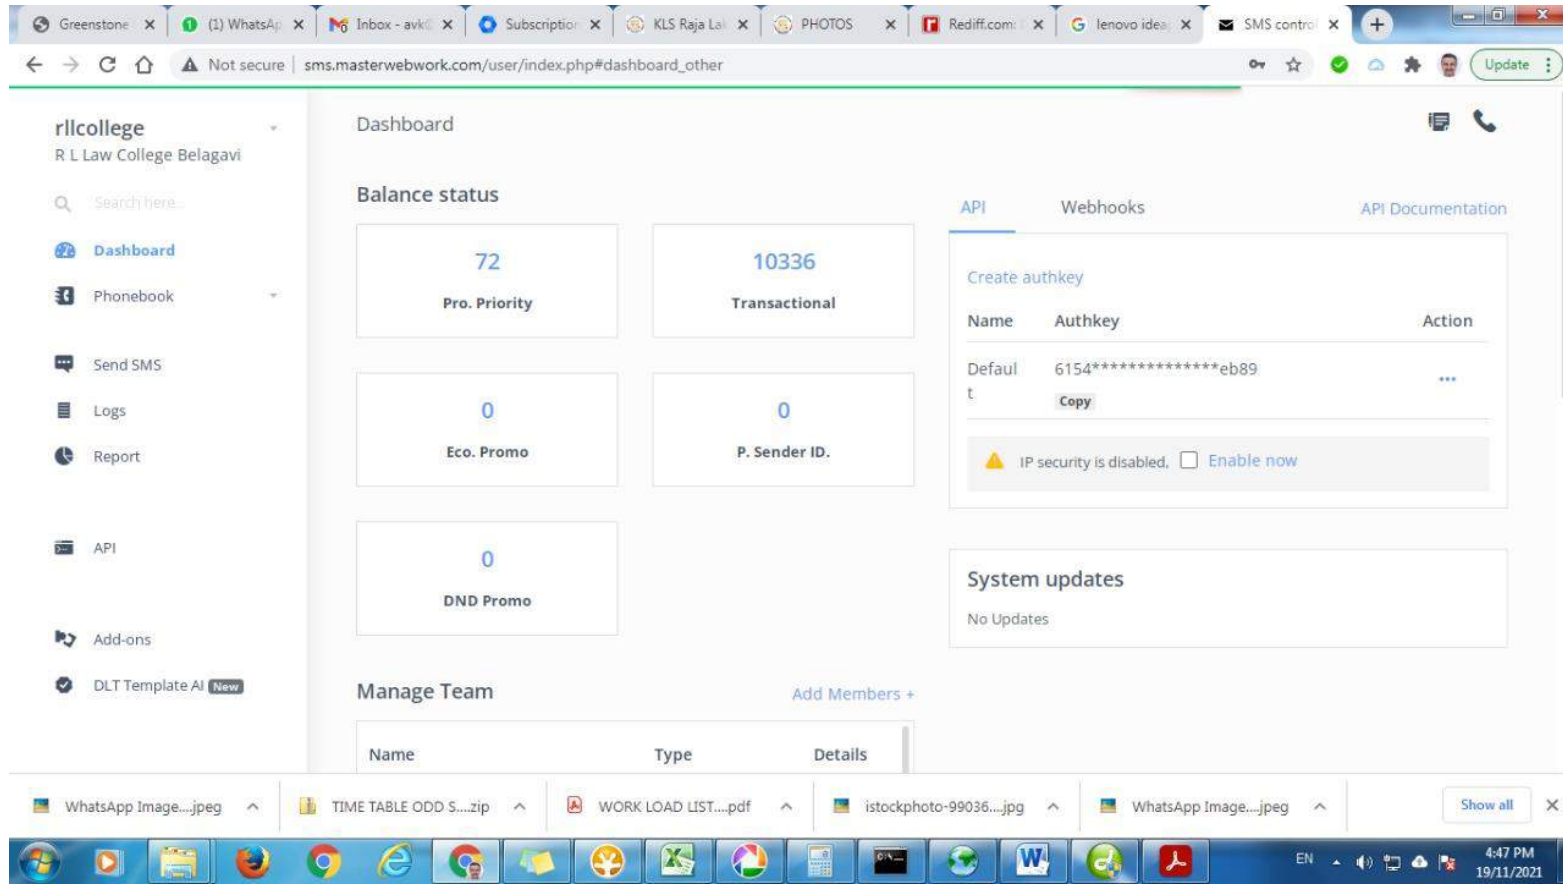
Greenstone ×
(1) WhatsAp ×
Inbox - avk ×
Subscription ×
KLS Raja La ×
PHOTOS ×
Rediff.com ×
lenovo idea ×
SMS contro ×

Not secure | sms.masterwebwork.com/user/index.php#dashboard_other

Update

rllcollege
R L Law College Belagavi

Search here...

Dashboard
Phonebook
Send SMS
Logs
Report
API
Add-ons
DLT Template AI New

Dashboard

Balance status

| 72 Pro. Priority | 10336 Transactional |
|---|---|
| 0 Eco. Promo | 0 P. Sender ID. |
| 0 DND Promo | |

API Webhooks API Documentation

Create authkey

| Name | Authkey | Action |
|---|---|---|
| Default | 6154**************eb89 Copy | ... |

IP security is disabled. Enable now

System updates

No Updates

Manage Team Add Members +

| Name | Type | Details |
|---|---|---|

WhatsApp Image....jpeg
TIME TABLE ODD S....zip
WORK LOAD LIST....pdf
istockphoto-99036....jpg
WhatsApp Image....jpeg
Show all

EN 4:47 PM 19/11/2021